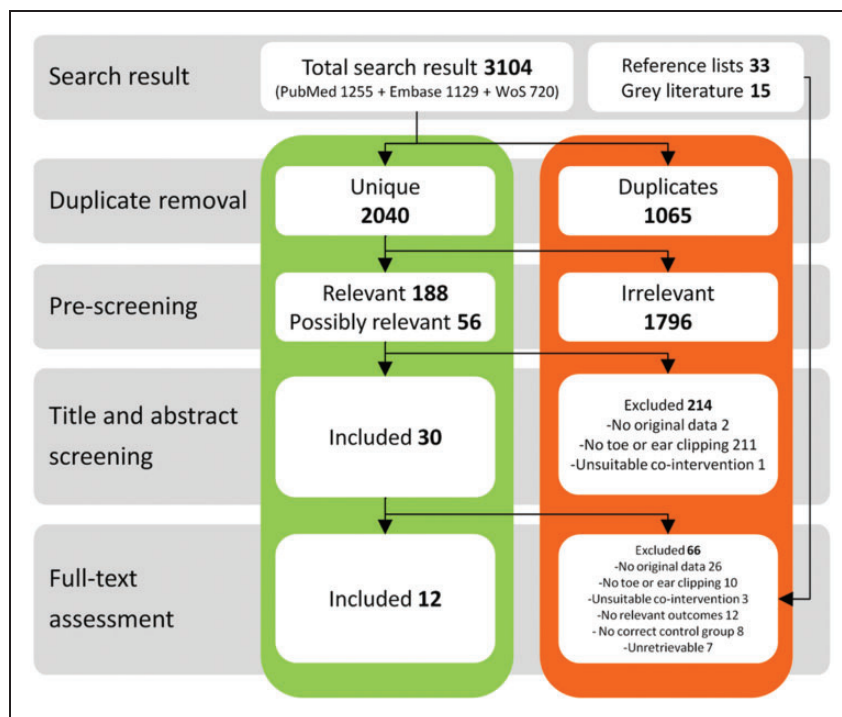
Search result

Total search result **3104**
(PubMed 1255 + Embase 1129 + WoS 720)

Reference lists **33**
Grey literature **15**

Duplicate removal

Unique
**2040**

Duplicates
**1065**

Pre-screening

Relevant **188**
Possibly relevant **56**

Irrelevant
**1796**

Title and abstract screening

Included **30**

Excluded **214**
-No original data 2
-No toe or ear clipping 211
-Unsuitable co-intervention 1

Full-text assessment

Included **12**

Excluded **66**
-No original data 26
-No toe or ear clipping 10
-Unsuitable co-intervention 3
-No relevant outcomes 12
- No correct control group 8
-Unretrievable 7